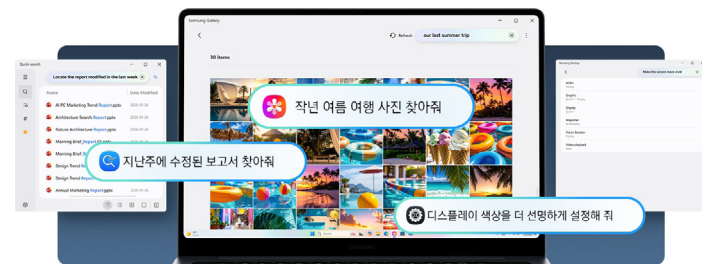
Samsung Gallery

Refresh

our last summer trip

50 Items

작년 여름 여행 사진 찾아줘

Quick search

Locate the report modified in the last week

Name

Date Modified

AI PC Marketing Trend Report.pptx

Architecture Search Report.pptx

Nature Architecture Report.pptx

Morning Brief Report.pptx

Morning Brief

Design Trend

Design Trend Report

Annual Marketing Report.pptx

지난주에 수정된 보고서 찾아줘

Samsung Settings

Make the screen more vivid

디스플레이 색상을 더 선명하게 설정해 줘

SAMSUNG